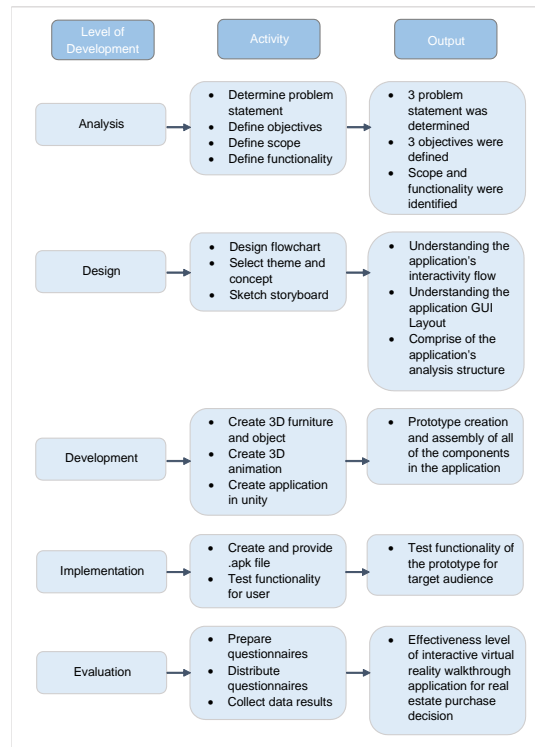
Level of Development

Activity

Output

Analysis

- Determine problem statement
- Define objectives
- Define scope
- Define functionality

- 3 problem statement was determined
- 3 objectives were defined
- Scope and functionality were identified

Design

- Design flowchart
- Select theme and concept
- Sketch storyboard

- Understanding the application's interactivity flow
- Understanding the application GUI Layout
- Comprise of the application's analysis structure

Development

- Create 3D furniture and object
- Create 3D animation
- Create application in unity

- Prototype creation and assembly of all of the components in the application

Implementation

- Create and provide .apk file
- Test functionality for user

- Test functionality of the prototype for target audience

Evaluation

- Prepare questionnaires
- Distribute questionnaires
- Collect data results

- Effectiveness level of interactive virtual reality walkthrough application for real estate purchase decision